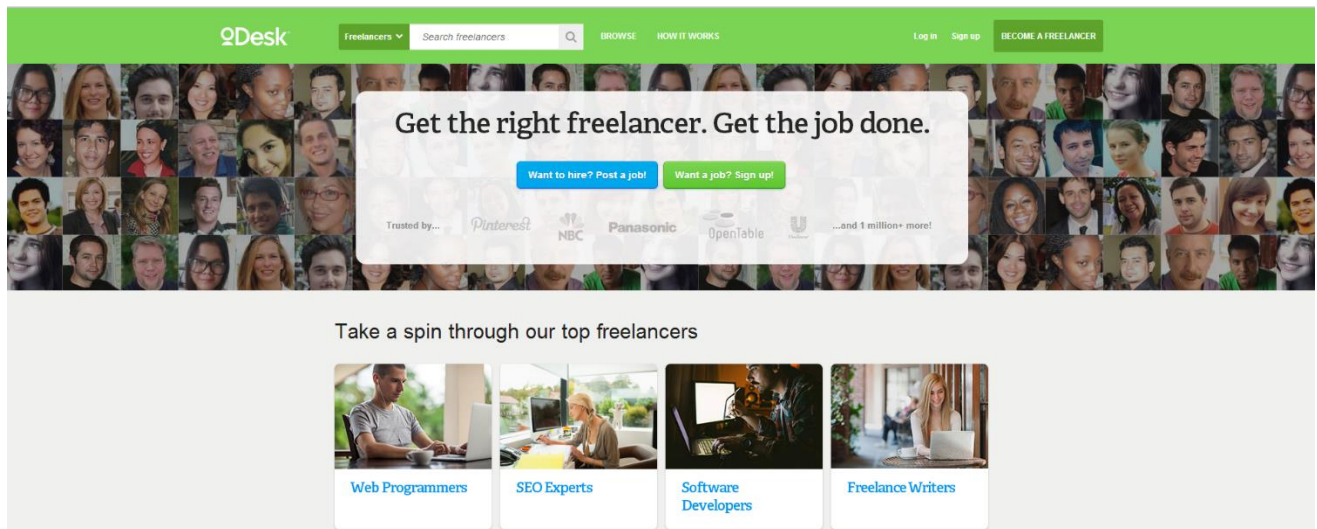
oDesk

Freelancers

Search freelancers

BROWSE

HOW IT WORKS

Log in

Sign up

BECOME A FREELANCER

Get the right freelancer. Get the job done.

Want to hire? Post a job!

Want a job? Sign up!

Trusted by...

Pinterest

NBC

Panasonic

OpenTable

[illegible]

...and 1 million+ more!

Take a spin through our top freelancers

Web Programmers

SEO Experts

Software Developers

Freelance Writers